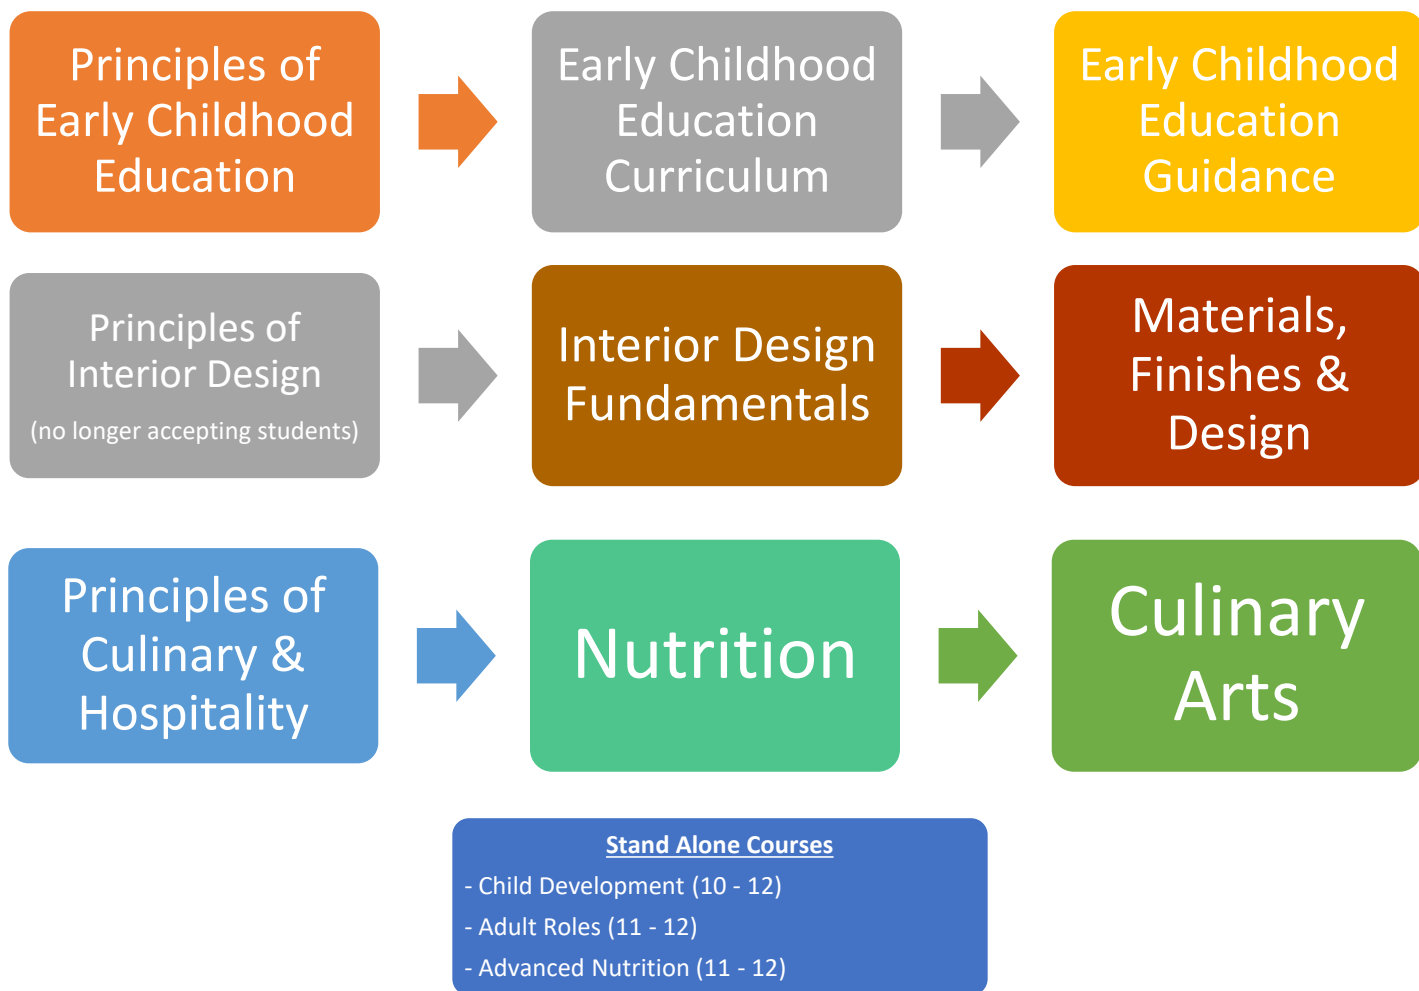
Principles of Early Childhood Education

Early Childhood Education Curriculum

Early Childhood Education Guidance

Principles of Interior Design
(no longer accepting students)

Interior Design Fundamentals

Materials, Finishes & Design

Principles of Culinary & Hospitality

Nutrition

Culinary Arts

Stand Alone Courses
- Child Development (10 - 12)
- Adult Roles (11 - 12)
- Advanced Nutrition (11 - 12)